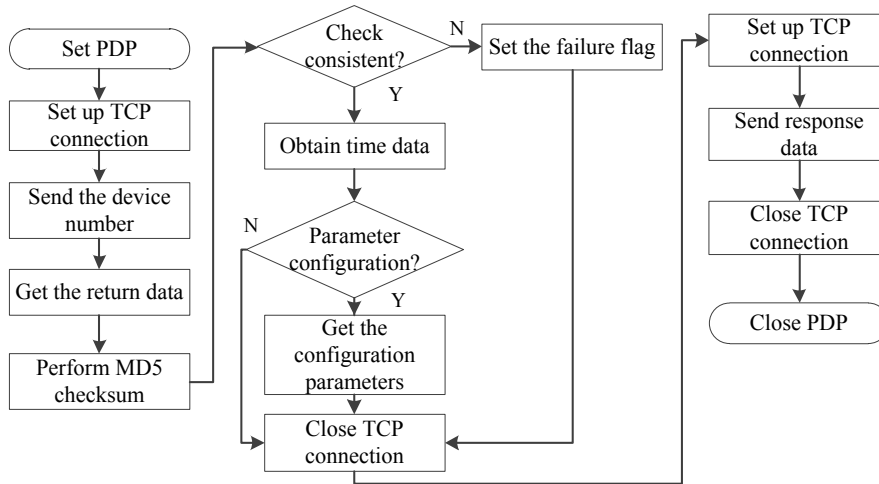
Set PDP

Set up TCP connection

Send the device number

Get the return data

Perform MD5 checksum

Check consistent?

N

Y

Set the failure flag

Obtain time data

N

Parameter configuration?

Y

Get the configuration parameters

Close TCP connection

Set up TCP connection

Send response data

Close TCP connection

Close PDP